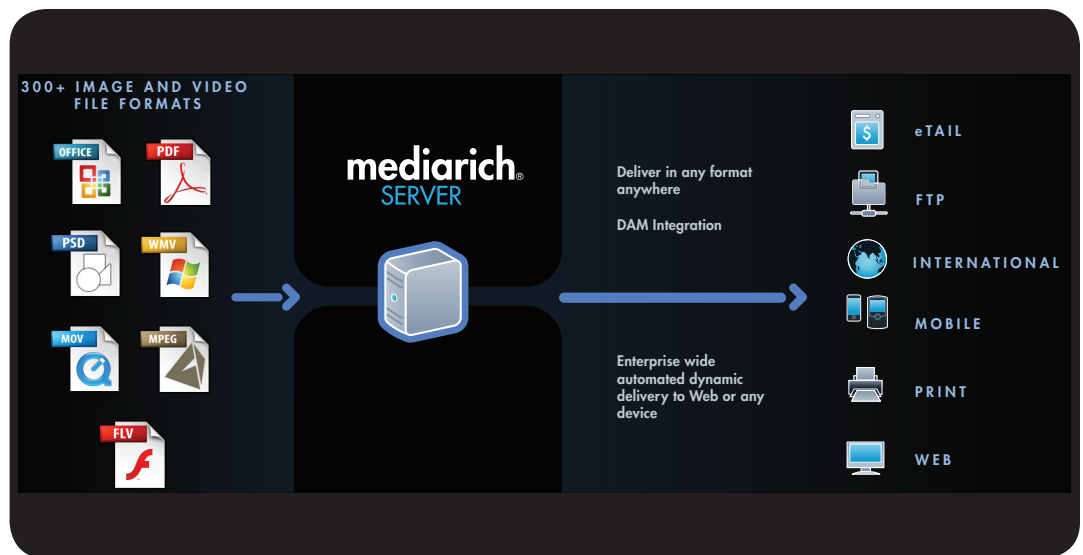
300+ IMAGE AND VIDEO FILE FORMATS

OFFICE

PDF

PSD

WMV

MOV

MPEG

FLV

mediarich® SERVER

Deliver in any format anywhere

DAM Integration

Enterprise wide automated dynamic delivery to Web or any device

$

eTAIL

FTP

INTERNATIONAL

MOBILE

PRINT

WEB